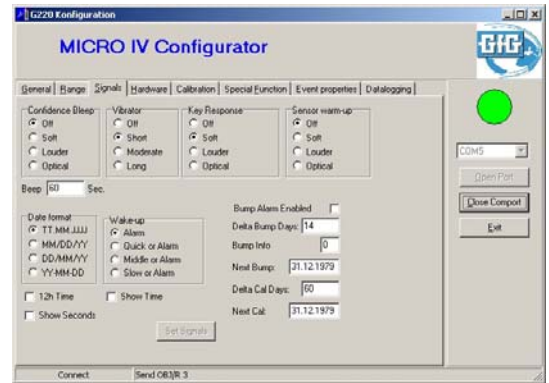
G220 Konfiguration

MICRO IV Configurator

GfG

General | Range | Signals | Hardware | Calibration | Special Function | Event properties | Datalogging

Confidence Bleep
Off
Soft
Louder
Optical

Vibrator
Off
Short
Moderate
Long

Key Response
Off
Soft
Louder
Optical

Sensor warm-up
Off
Soft
Louder
Optical

Beep 60 Sec.

Date format
TT.MM.JJJJ
MM/DD/YY
DD/MM/YY
YY-MM-DD

Wake-up
Alarm
Quick or Alarm
Middle or Alarm
Slow or Alarm

12h Time
Show Time
Show Seconds

Bump Alarm Enabled
Delta Bump Days: 14
Bump Info 0
Next Bump: 31.12.1979
Delta Cal Days: 60
Next Cal: 31.12.1979

Set Signals

COM5
Open Port
Close Comport
Exit

Connect | Send OBJ/R 3